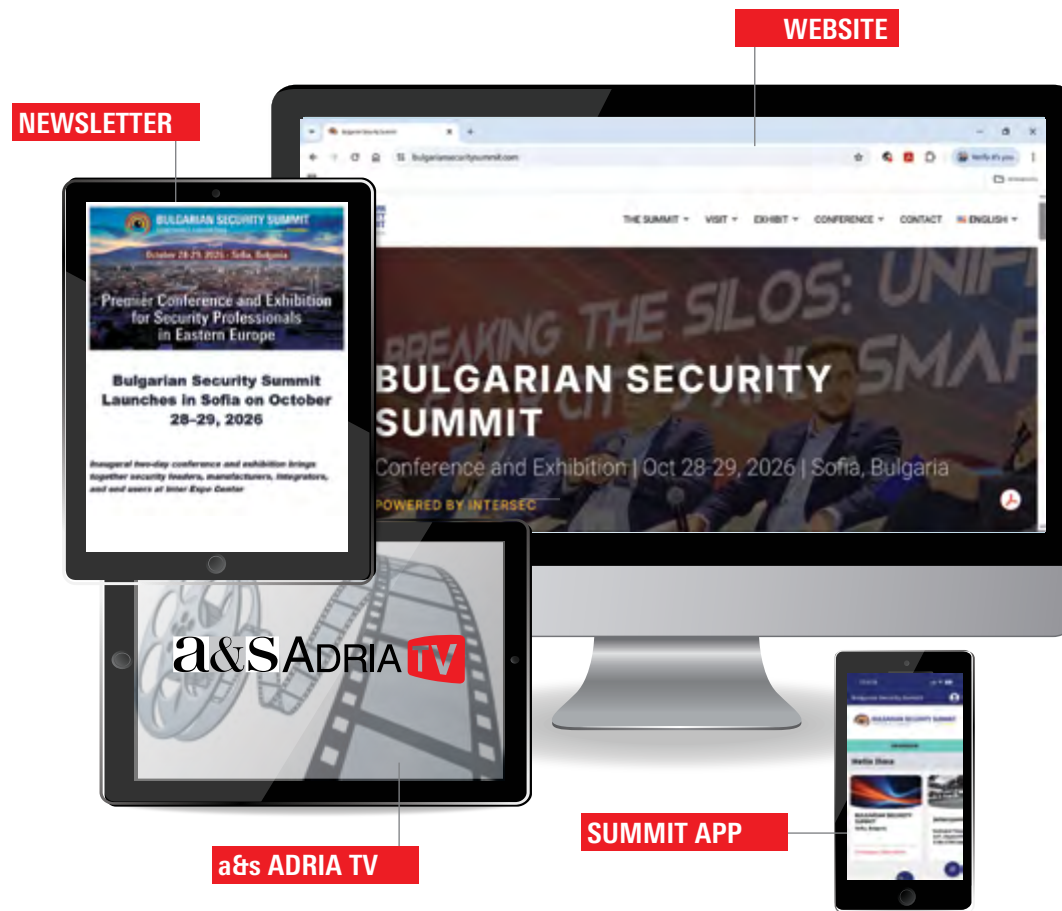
WEBSITE

NEWSLETTER

BULGARIAN SECURITY SUMMIT

October 28-29, 2026 - Sofia, Bulgaria

Premier Conference and Exhibition for Security Professionals in Eastern Europe

Bulgarian Security Summit Launches in Sofia on October 28-29, 2026

Inaugural two-day conference and exhibition brings together security leaders, manufacturers, integrators, and end users at Inter Expo Center

Bulgarian Security Summit

bulgariansecuritysummit.com

THE SUMMIT VISIT EXHIBIT CONFERENCE CONTACT ENGLISH

BREAKING THE SILOS: UNIF

SMAR

BULGARIAN SECURITY SUMMIT

Conference and Exhibition | Oct 28-29, 2026 | Sofia, Bulgaria

POWERED BY INTERSEC

a&s ADRIA TV

BULGARIAN SECURITY SUMMIT

Hello Dora

SUMMIT APP

a&s ADRIA TV